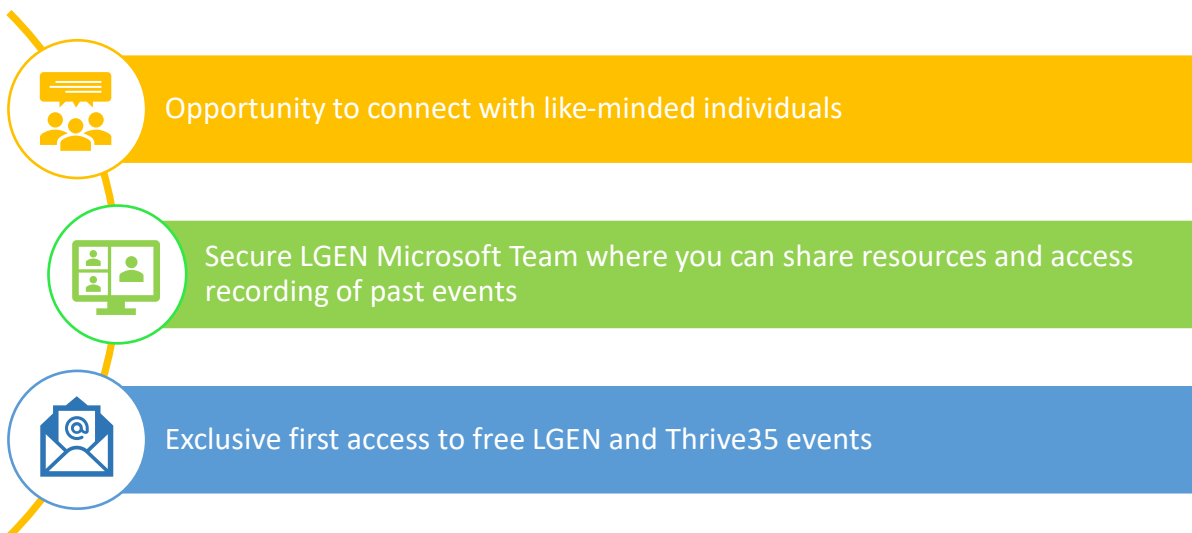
Opportunity to connect with like-minded individuals

Secure LGEN Microsoft Team where you can share resources and access recording of past events

Exclusive first access to free LGEN and Thrive35 events